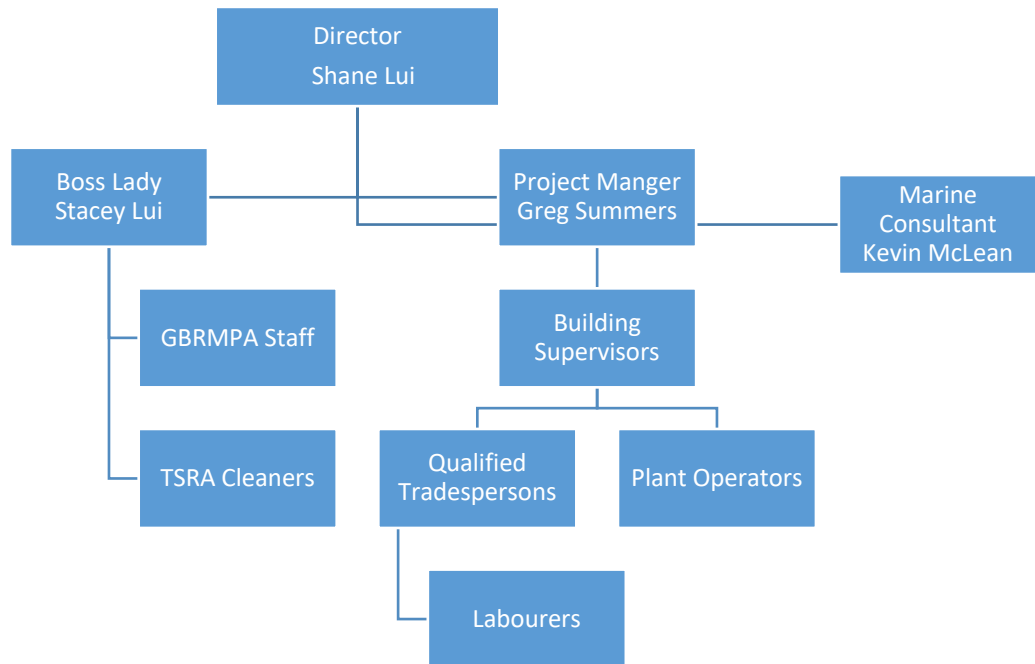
Director
Shane Lui

Boss Lady
Stacey Lui

Project Manger
Greg Summers

Marine
Consultant
Kevin McLean

GBRMPA Staff

Building
Supervisors

TSRA Cleaners

Qualified
Tradespersons

Plant Operators

Labourers